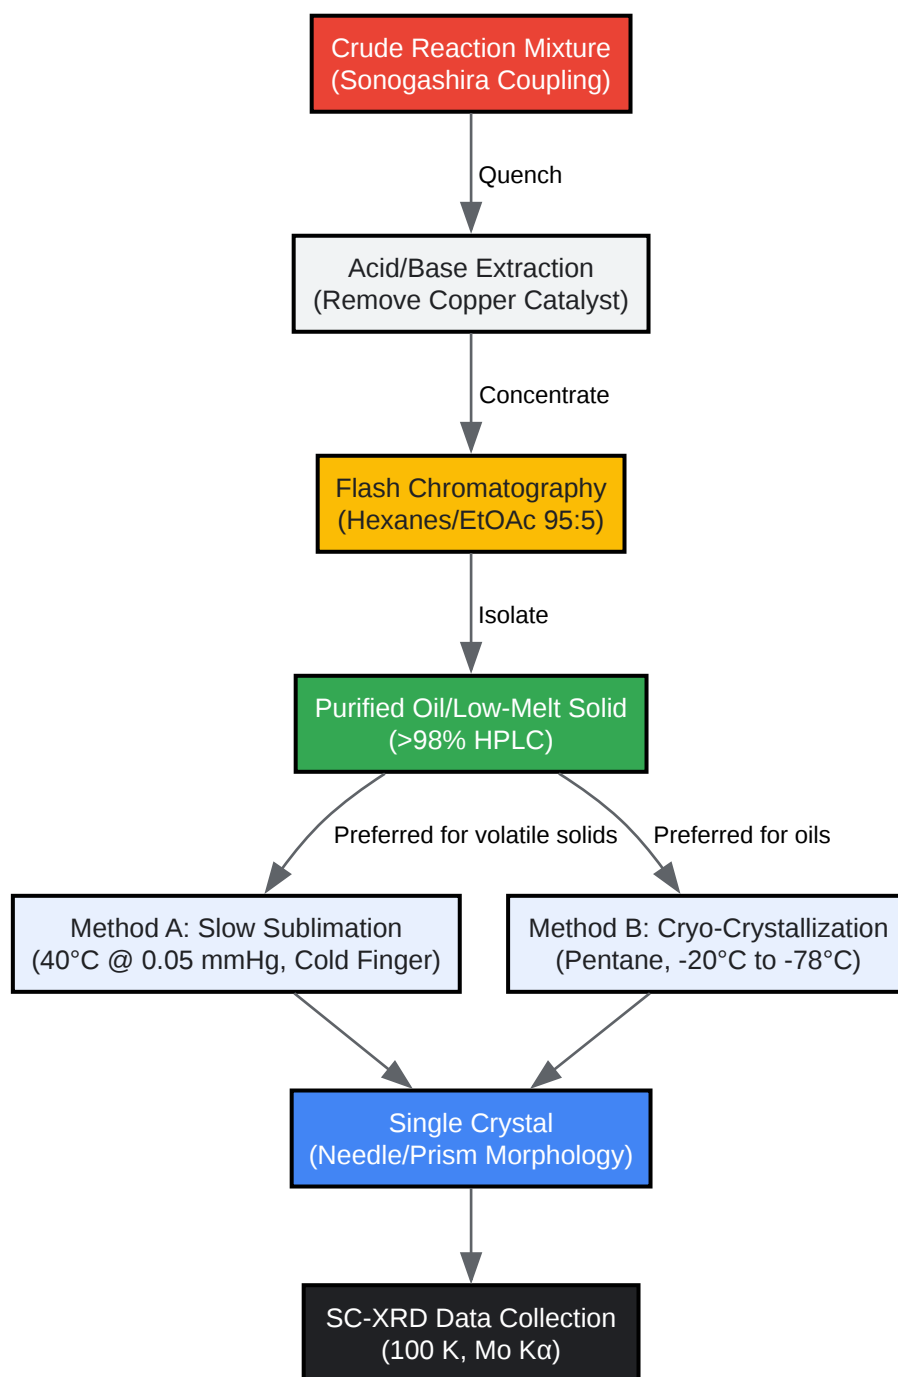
Crude Reaction Mixture
(Sonogashira Coupling)

Quench

Acid/Base Extraction
(Remove Copper Catalyst)

Concentrate

Flash Chromatography
(Hexanes/EtOAc 95:5)

Isolate

Purified Oil/Low-Melt Solid
(>98% HPLC)

Preferred for volatile solids

Preferred for oils

Method A: Slow Sublimation
(40°C @ 0.05 mmHg, Cold Finger)

Method B: Cryo-Crystallization
(Pentane, -20°C to -78°C)

Single Crystal
(Needle/Prism Morphology)

SC-XRD Data Collection
(100 K, Mo Kα)